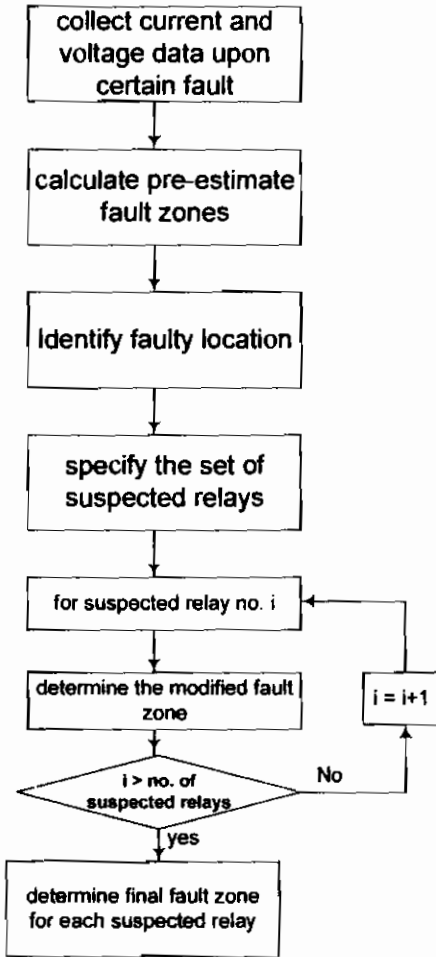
collect current and voltage data upon certain fault

calculate pre-estimate fault zones

Identify faulty location

specify the set of suspected relays

for suspected relay no. i

determine the modified fault zone

i > no. of suspected relays

No

i = i+1

yes

determine final fault zone for each suspected relay